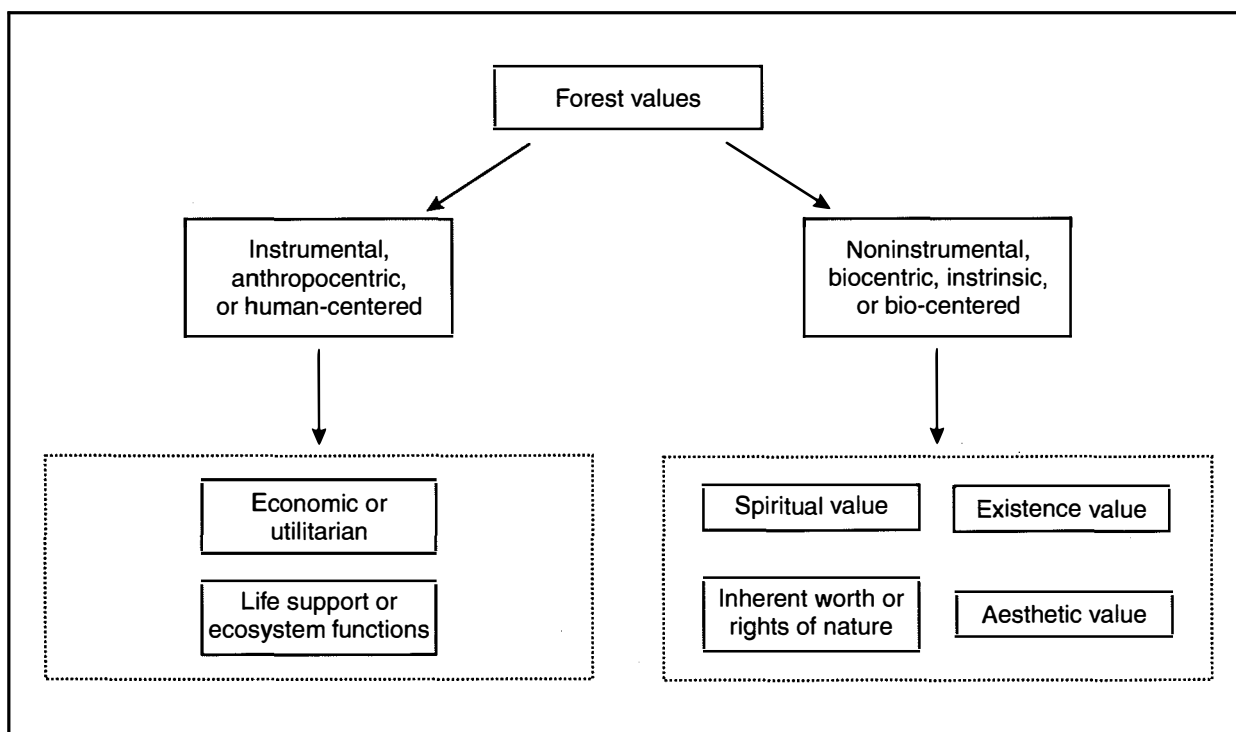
Forest values

Instrumental, anthropocentric, or human-centered

Noninstrumental, biocentric, instrinsic, or bio-centered

Economic or utilitarian

Life support or ecosystem functions

Spiritual value

Existence value

Inherent worth or rights of nature

Aesthetic value